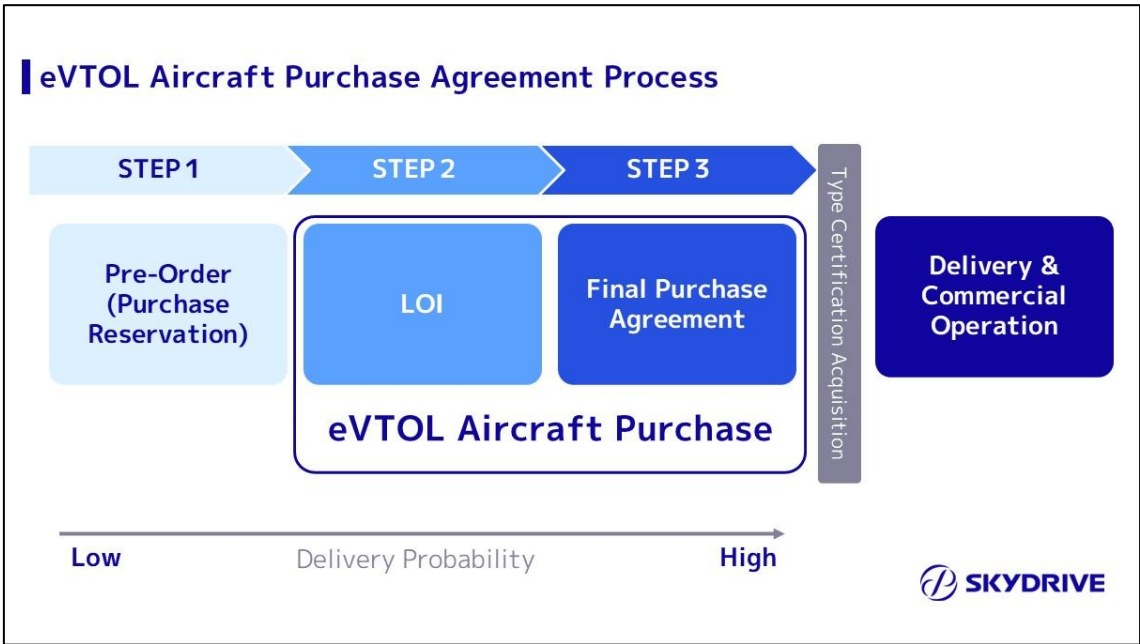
eVTOL Aircraft Purchase Agreement Process

STEP 1

STEP 2

STEP 3

Type Certification Acquisition

Pre-Order (Purchase Reservation)

LOI

Final Purchase Agreement

eVTOL Aircraft Purchase

Delivery & Commercial Operation

Low

Delivery Probability

High

SKYDRIVE